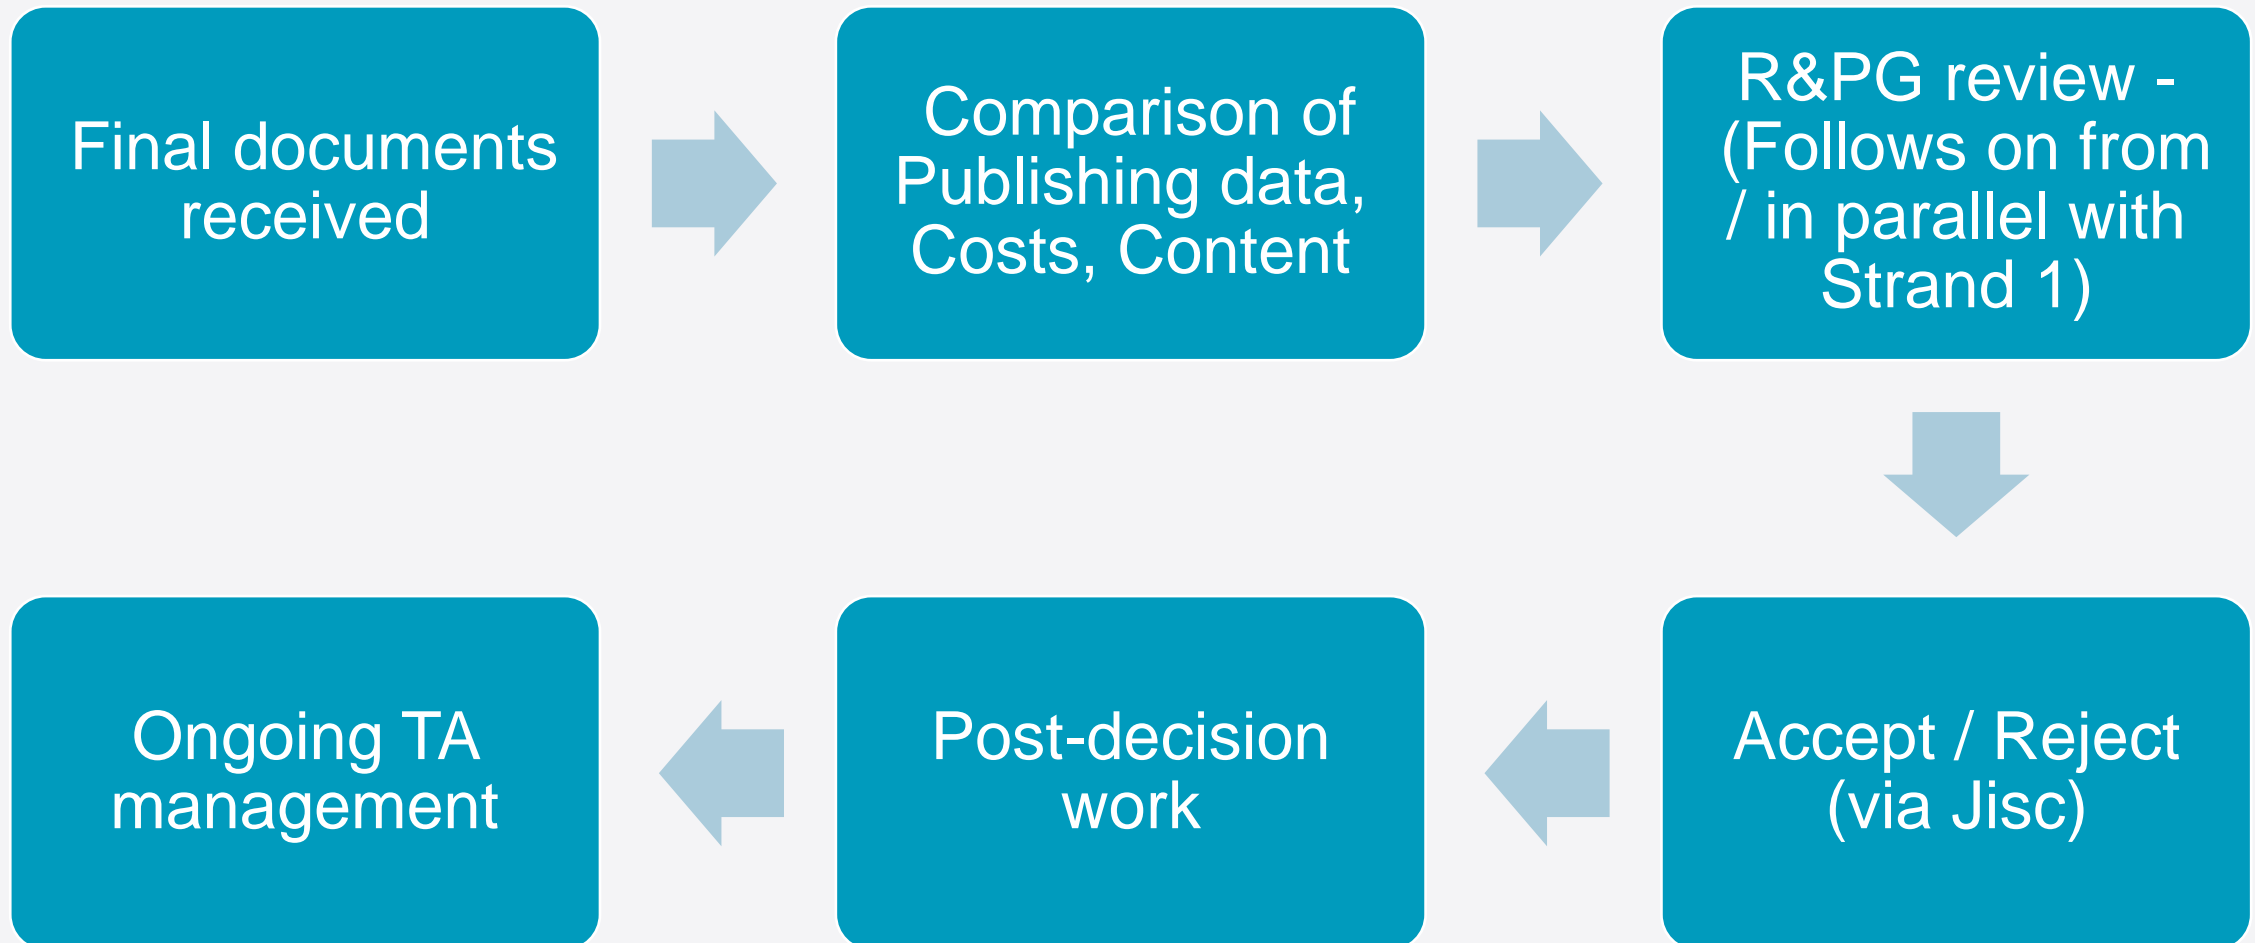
Final documents received

Comparison of Publishing data, Costs, Content

R&PG review - (Follows on from / in parallel with Strand 1)

Accept / Reject (via Jisc)

Post-decision work

Ongoing TA management